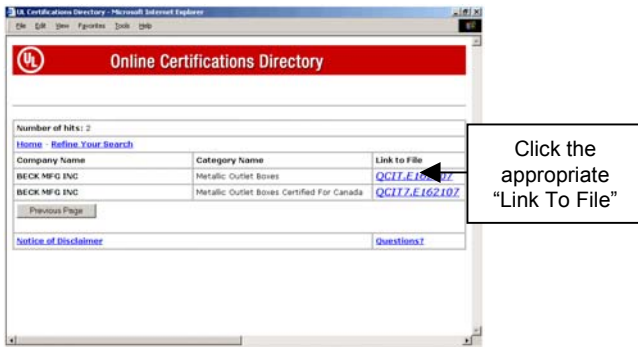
UL Certifications Directory - Microsoft Internet Explorer

File Edit View Favorites Tools Help

UL

Online Certifications Directory

Number of hits: 2

Home - Refine Your Search

| Company Name | Category Name | Link to File |
|---|---|---|
| BECK MFG INC | Metallic Outlet Boxes | QCIT.E16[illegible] |
| BECK MFG INC | Metallic Outlet Boxes Certified For Canada | QCIT7.E162107 |

Previous Page

Notice of Disclaimer

Questions?

Click the appropriate “Link To File”